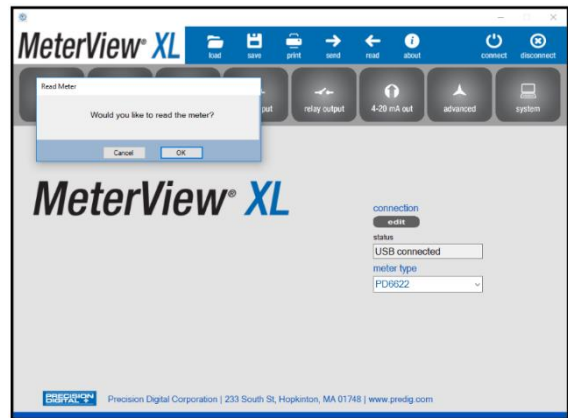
MeterView® XL

load save print send read about connect disconnect

Read Meter

Would you like to read the meter?

Cancel OK

put relay output 4-20 mA out advanced system

MeterView® XL

connection

edit

status

USB connected

meter type

PD6622

PRECISION DIGITAL

Precision Digital Corporation | 233 South St, Hopkinton, MA 01748 | www.predig.com